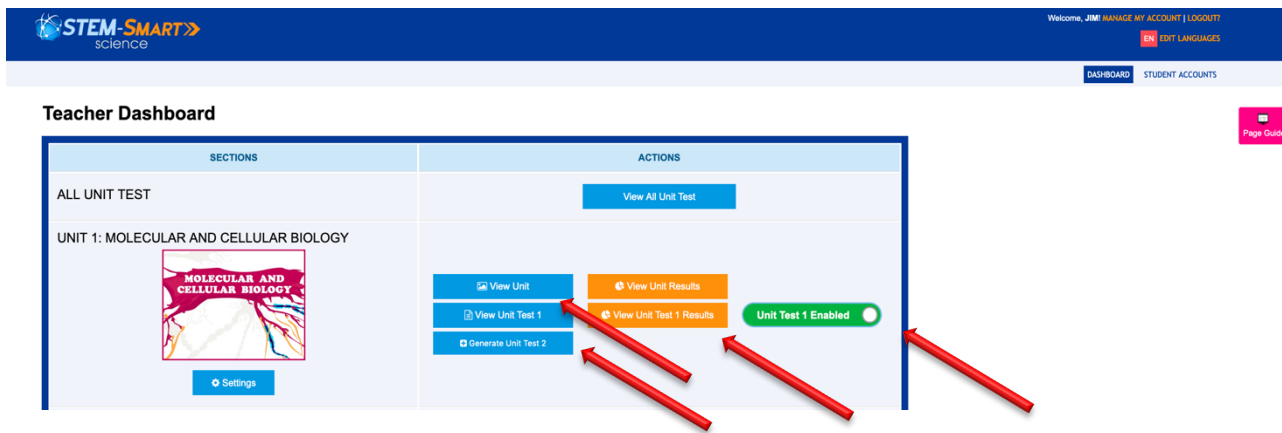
STEM-SMART
science

Welcome, JIM! MANAGE MY ACCOUNT | LOGOUT?
EN EDIT LANGUAGES

DASHBOARD STUDENT ACCOUNTS

Page Guid

Teacher Dashboard

| SECTIONS | ACTIONS |
|---|---|
| ALL UNIT TEST | View All Unit Test |
| UNIT 1: MOLECULAR AND CELLULAR BIOLOGY MOLECULAR AND CELLULAR BIOLOGY Settings | View Unit View Unit Results View Unit Test 1 View Unit Test 1 Results Unit Test 1 Enabled Generate Unit Test 2 |